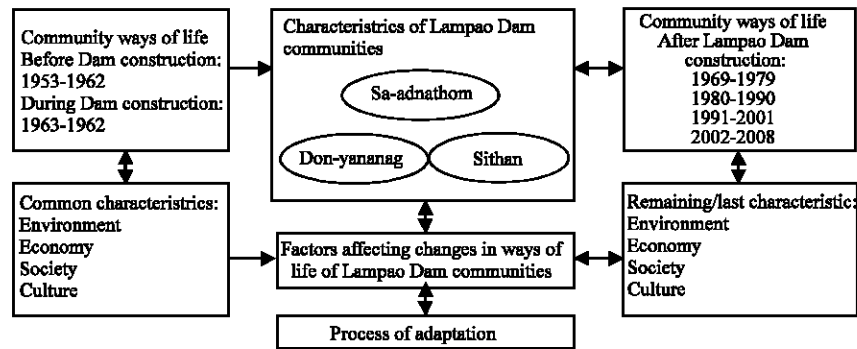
Community ways of life Before Dam construction: 1953-1962 During Dam construction: 1963-1962

Characteristics of Lampao Dam communities

Sa-adnathom

Don-yananag

Sithan

Community ways of life After Lampao Dam construction: 1969-1979 1980-1990 1991-2001 2002-2008

Common characteristics: Environment Economy Society Culture

Factors affecting changes in ways of life of Lampao Dam communities

Remaining/last characteristic: Environment Economy Society Culture

Process of adaptation